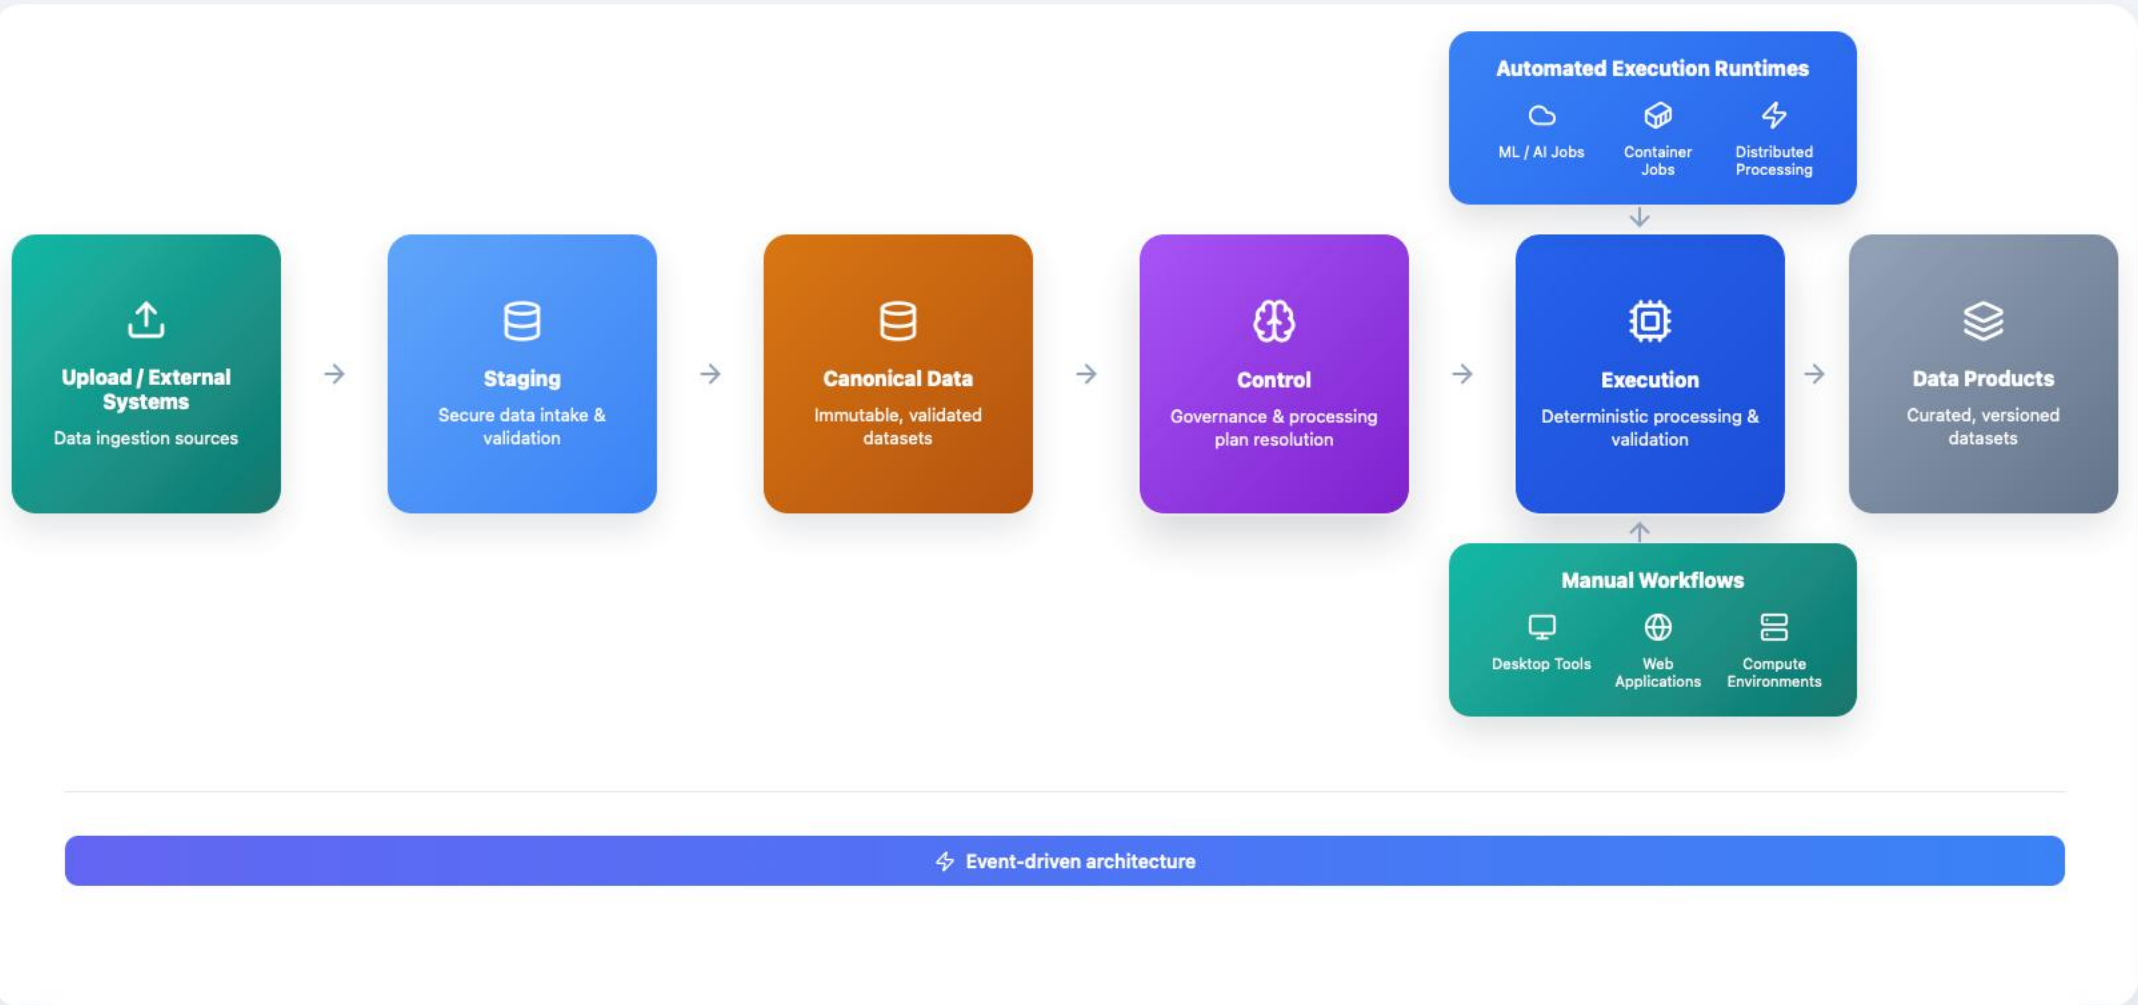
Automated Execution Runtimes

ML / AI Jobs

Container Jobs

Distributed Processing

Upload / External Systems

Data ingestion sources

Staging

Secure data intake & validation

Canonical Data

Immutable, validated datasets

Control

Governance & processing plan resolution

Execution

Deterministic processing & validation

Data Products

Curated, versioned datasets

Manual Workflows

Desktop Tools

Web Applications

Compute Environments

Event-driven architecture